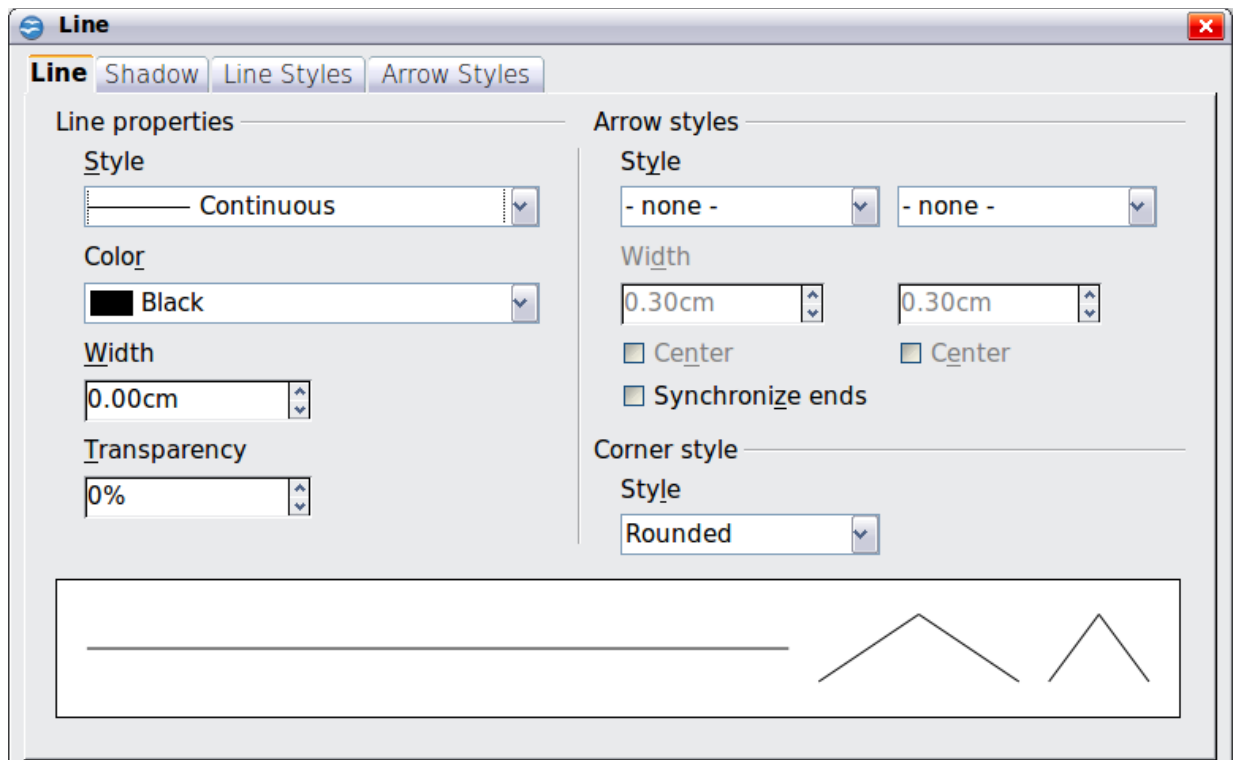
Line

Line Shadow Line Styles Arrow Styles

Line properties

Style

Continuous

Color

Black

Width

0.00cm

Transparency

0%

Arrow styles

Style

- none -

- none -

Width

0.30cm

0.30cm

Center

Center

Synchronize ends

Corner style

Style

Rounded